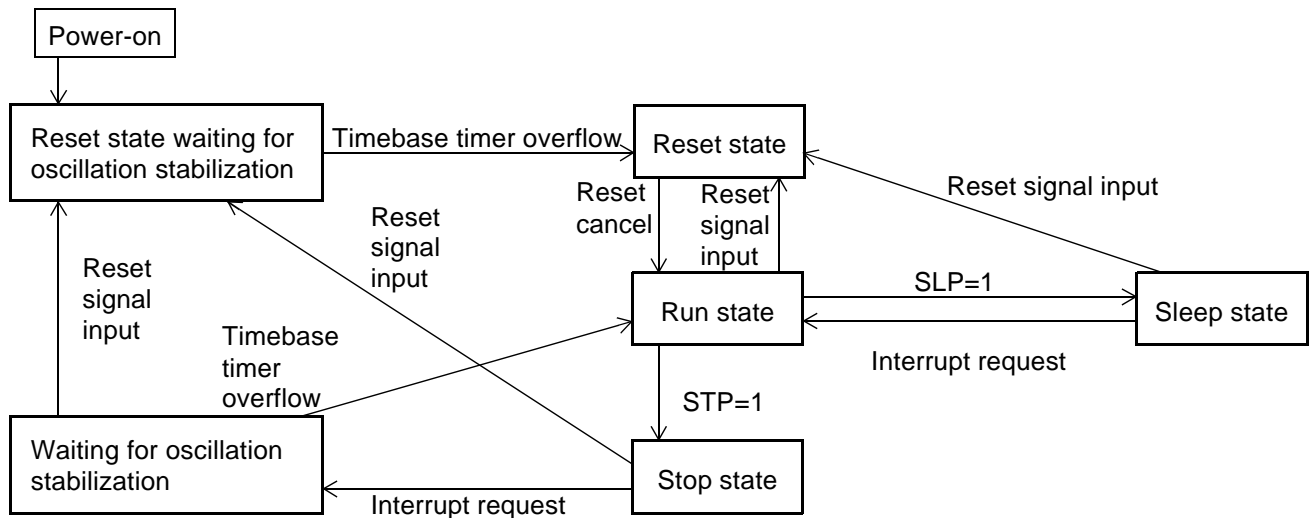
Power-on

Reset state waiting for oscillation stabilization

Timebase timer overflow

Reset state

Reset signal input

Reset cancel

Reset signal input

Reset signal input

Reset signal input

Run state

SLP=1

Sleep state

Interrupt request

Timebase timer overflow

STP=1

Waiting for oscillation stabilization

Stop state

Interrupt request